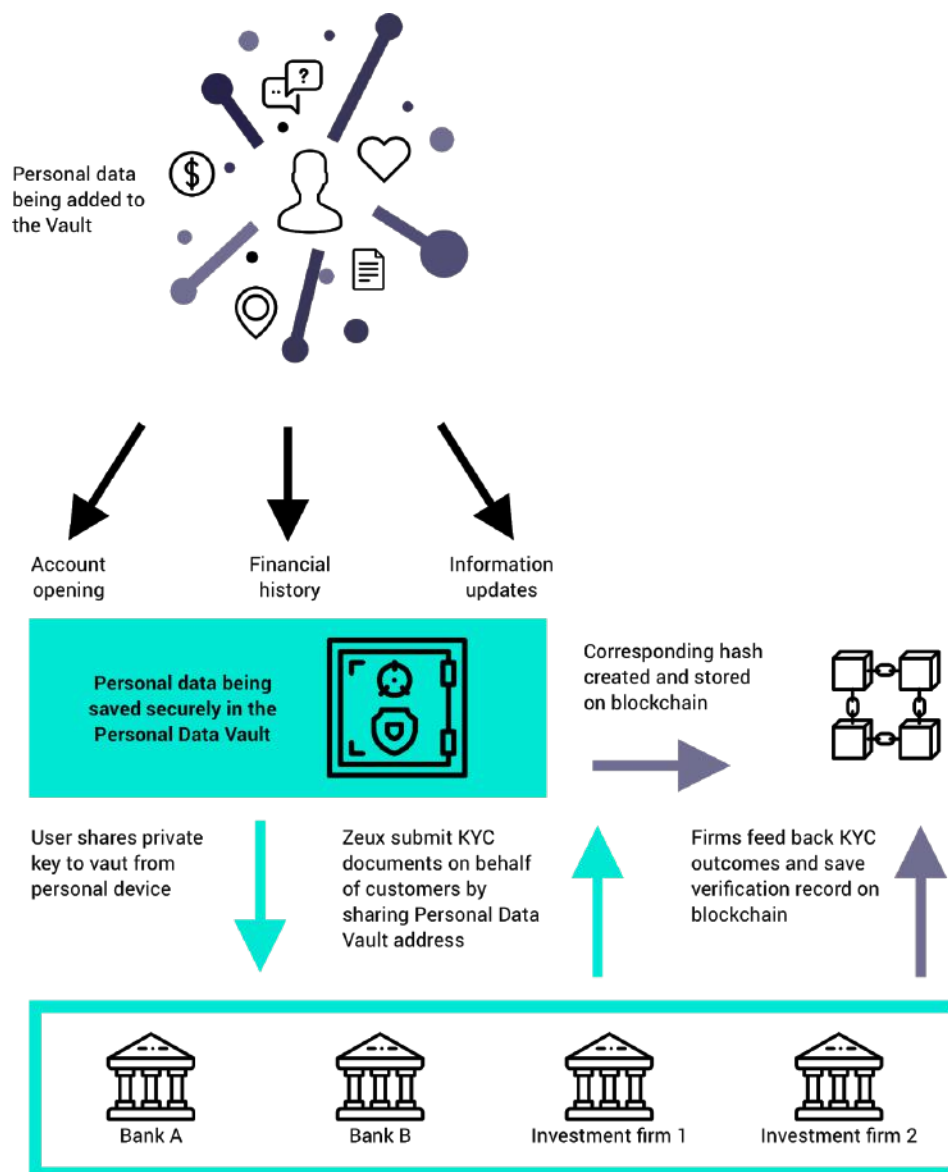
Personal data being added to the Vault

Account opening

Financial history

Information updates

Personal data being saved securely in the Personal Data Vault

Corresponding hash created and stored on blockchain

User shares private key to vaut from personal device

Zeux submit KYC documents on behalf of customers by sharing Personal Data Vault address

Firms feed back KYC outcomes and save verification record on blockchain

Bank A

Bank B

Investment firm 1

Investment firm 2